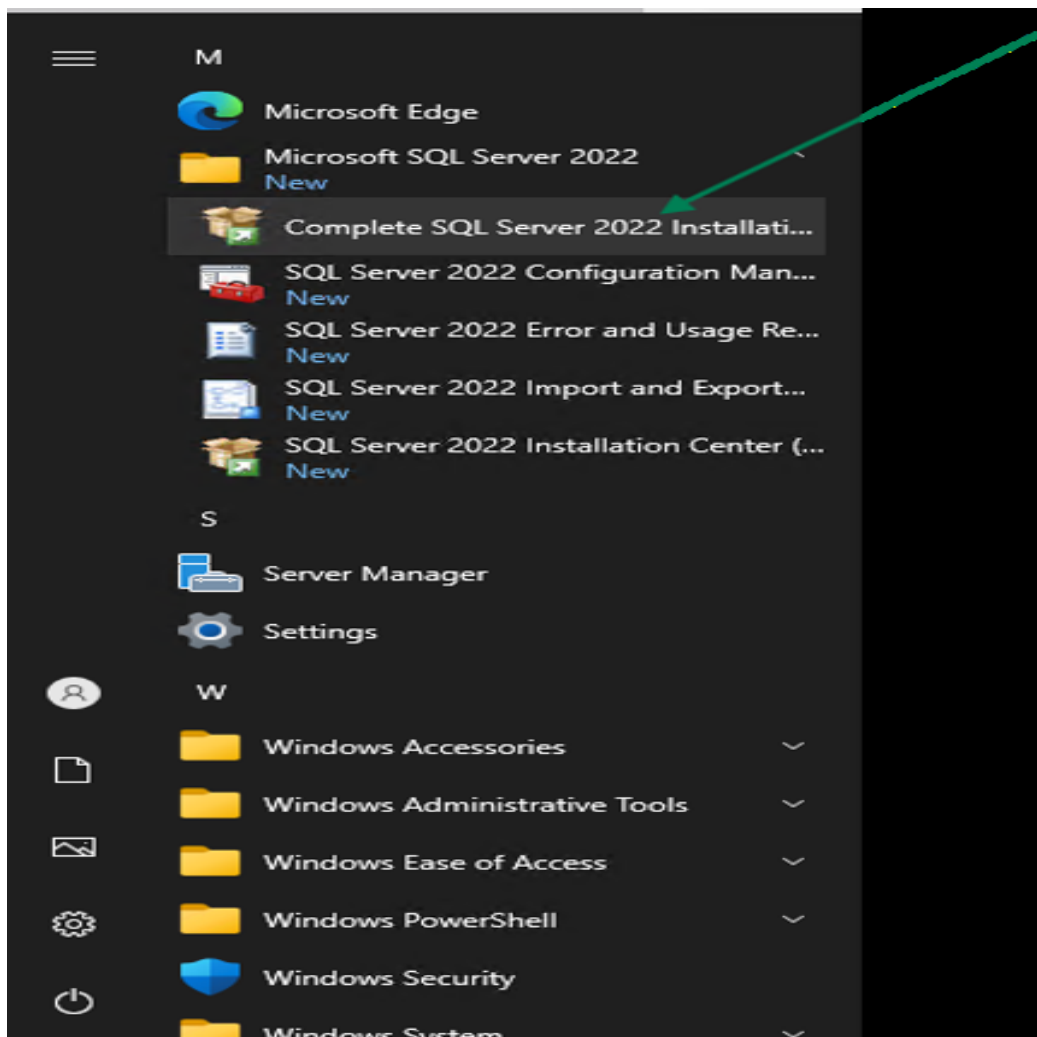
M

Microsoft Edge

Microsoft SQL Server 2022
New

Complete SQL Server 2022 Installati...

SQL Server 2022 Configuration Man...
New

SQL Server 2022 Error and Usage Re...
New

SQL Server 2022 Import and Export...
New

SQL Server 2022 Installation Center (...
New

S

Server Manager

Settings

W

Windows Accessories

Windows Administrative Tools

Windows Ease of Access

Windows PowerShell

Windows Security

Windows System